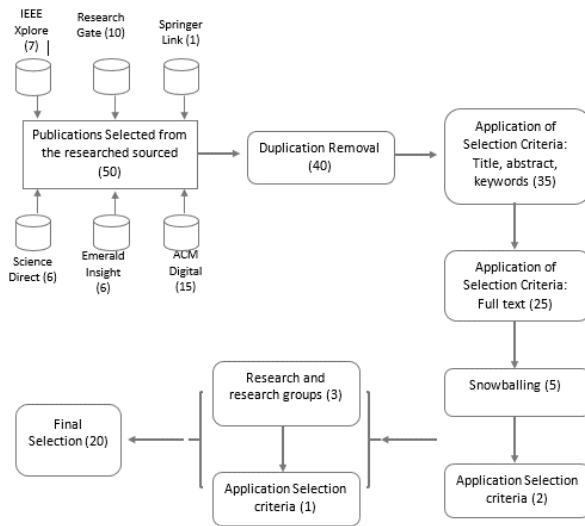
IEEE Xplore (7)

Research Gate (10)

Springer Link (1)

Publications Selected from the researched sourced (50)

Science Direct (6)

Emerald Insight (6)

ACM Digital (15)

Duplication Removal (40)

Application of Selection Criteria: Title, abstract, keywords (35)

Application of Selection Criteria: Full text (25)

Snowballing (5)

Application Selection criteria (2)

Research and research groups (3)

Application Selection criteria (1)

Final Selection (20)